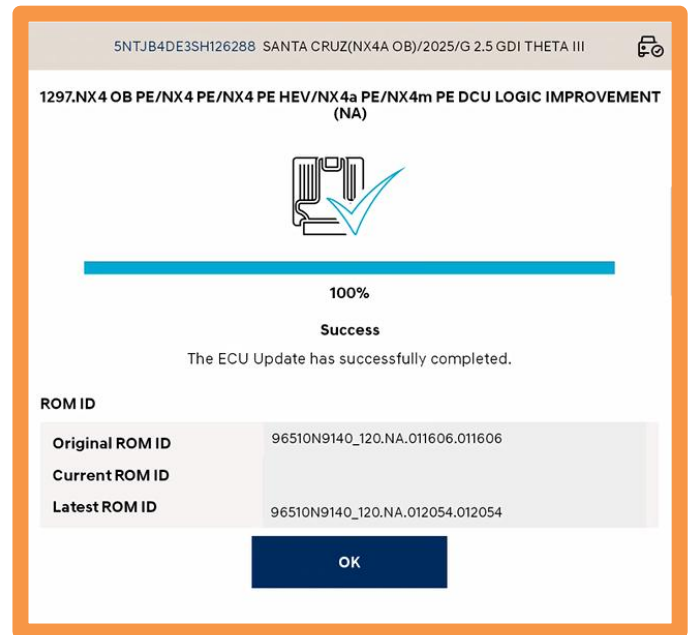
5NTJB4DE3SH126288 SANTA CRUZ(NX4A OB)/2025/G 2.5 GDI THETA III

1297.NX4 OB PE/NX4 PE/NX4 PE HEV/NX4a PE/NX4m PE DCU LOGIC IMPROVEMENT (NA)

100%

Success

The ECU Update has successfully completed.

ROM ID

| | |
|---|---|
| Original ROM ID | 96510N9140_120.NA.011606.011606 |
| Current ROM ID | |
| Latest ROM ID | 96510N9140_120.NA.012054.012054 |

OK